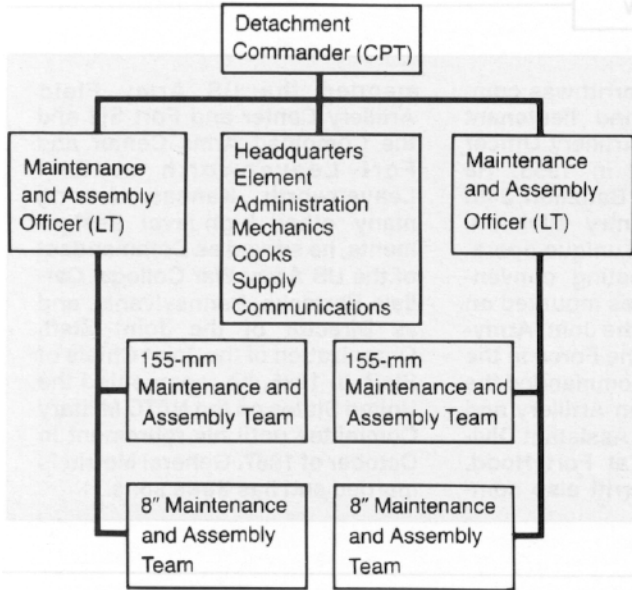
Detachment Commander (CPT)

Maintenance and Assembly Officer (LT)

Headquarters Element Administration Mechanics Cooks Supply Communications

Maintenance and Assembly Officer (LT)

155-mm Maintenance and Assembly Team

155-mm Maintenance and Assembly Team

8″ Maintenance and Assembly Team

8″ Maintenance and Assembly Team